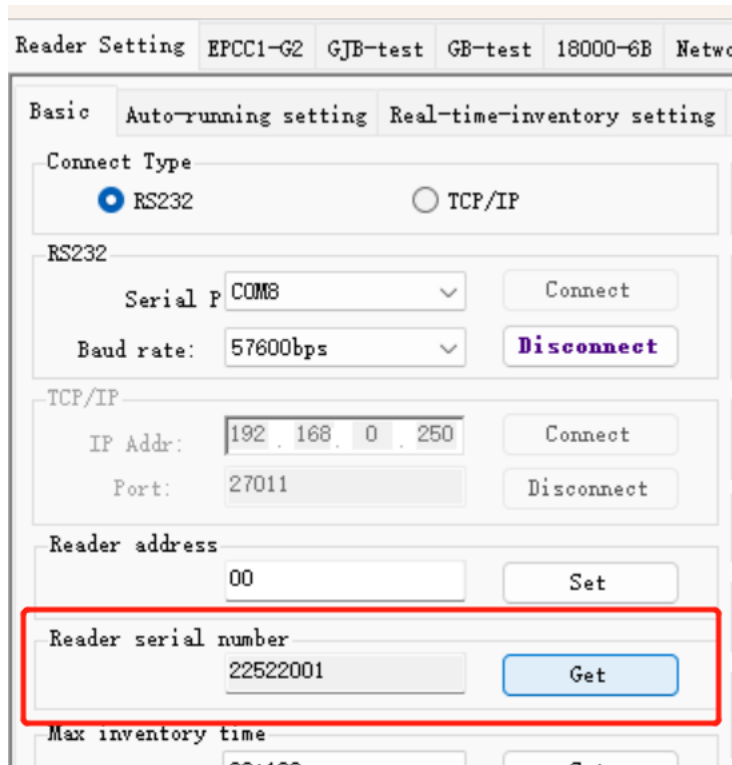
Reader Setting EPCC1-G2 GJB-test GB-test 18000-6B Netw

Basic Auto-running setting Real-time-inventory setting

Connect Type

RS232 TCP/IP

RS232

Serial P COM8 Connect

Baud rate: 57600bps Disconnect

TCP/IP

IP Addr: 192 . 168 . 0 . 250 Connect

Port: 27011 Disconnect

Reader address

00 Set

Reader serial number

22522001 Get

Max inventory time

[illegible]